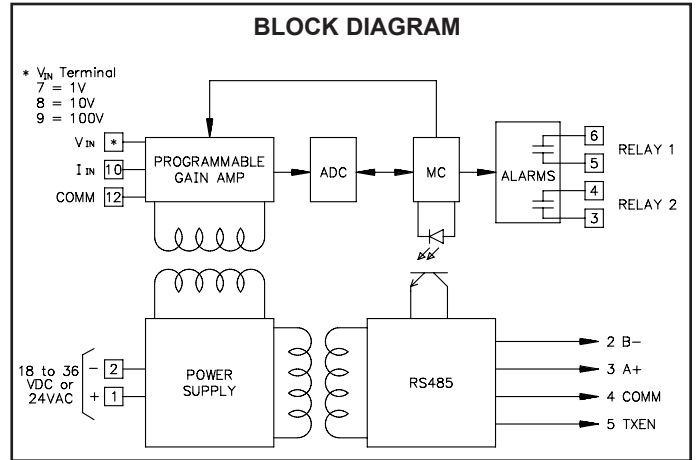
BLOCK DIAGRAM

* $V_{IN}$ Terminal
7 = 1V
8 = 10V
9 = 100V

$V_{IN}$ *
$I_{IN}$ 10
COMM 12

PROGRAMMABLE GAIN AMP

ADC

MC

ALARMS

6
5
RELAY 1
4
3
RELAY 2

18 to 36 VDC or 24VAC
− 2
+ 1

POWER SUPPLY

RS485

2 B−
3 A+
4 COMM
5 TXEN